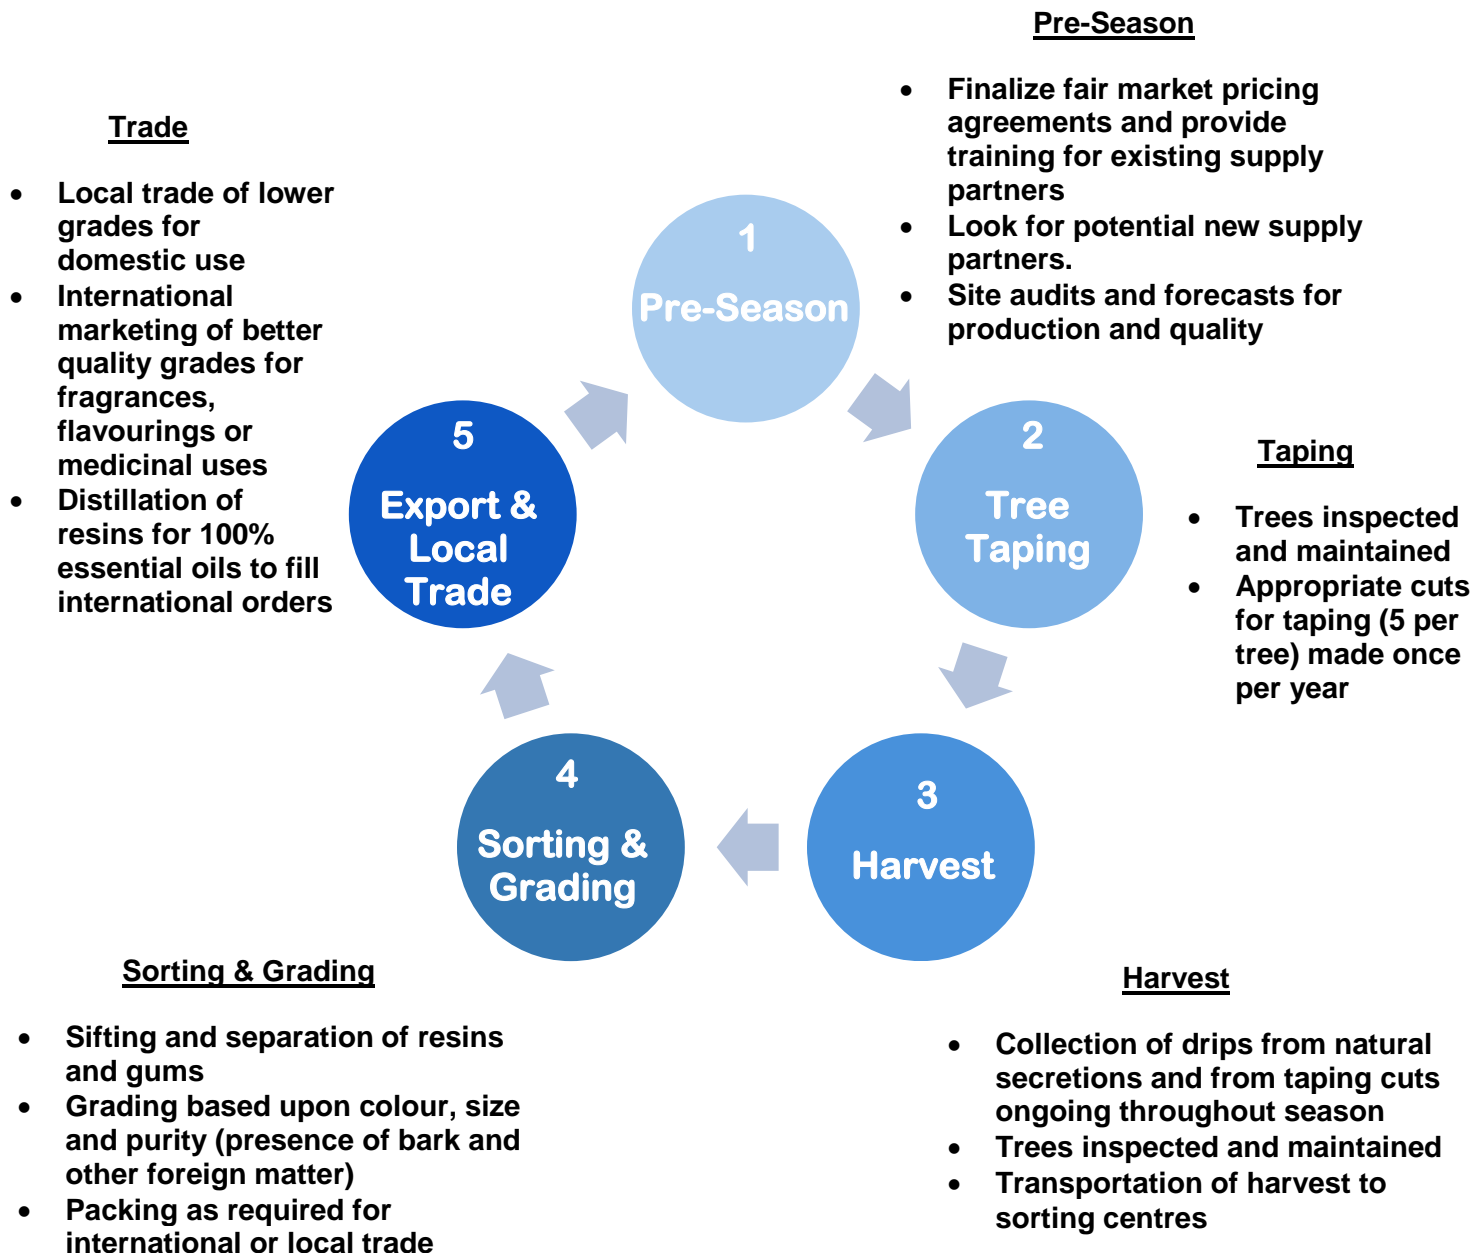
Pre-Season

- Finalize fair market pricing agreements and provide training for existing supply partners
- Look for potential new supply partners.
- Site audits and forecasts for production and quality

Trade

- Local trade of lower grades for domestic use
- International marketing of better quality grades for fragrances, flavourings or medicinal uses
- Distillation of resins for 100% essential oils to fill international orders

1
Pre-Season

2
Tree Taping

3
Harvest

4
Sorting & Grading

5
Export & Local Trade

Taping

- Trees inspected and maintained
- Appropriate cuts for taping (5 per tree) made once per year

Sorting & Grading

- Sifting and separation of resins and gums
- Grading based upon colour, size and purity (presence of bark and other foreign matter)
- Packing as required for international or local trade

Harvest

- Collection of drips from natural secretions and from taping cuts ongoing throughout season
- Trees inspected and maintained
- Transportation of harvest to sorting centres